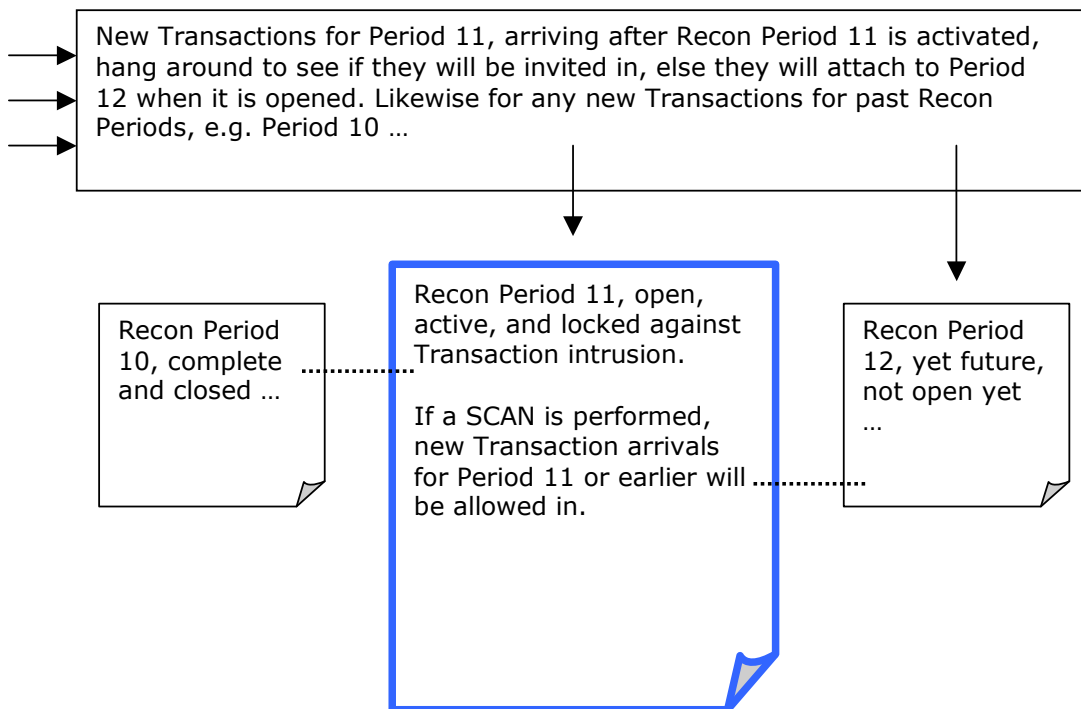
New Transactions for Period 11, arriving after Recon Period 11 is activated, hang around to see if they will be invited in, else they will attach to Period 12 when it is opened. Likewise for any new Transactions for past Recon Periods, e.g. Period 10 …

Recon Period 10, complete and closed …

Recon Period 11, open, active, and locked against Transaction intrusion.

If a SCAN is performed, new Transaction arrivals for Period 11 or earlier will be allowed in.

Recon Period 12, yet future, not open yet …